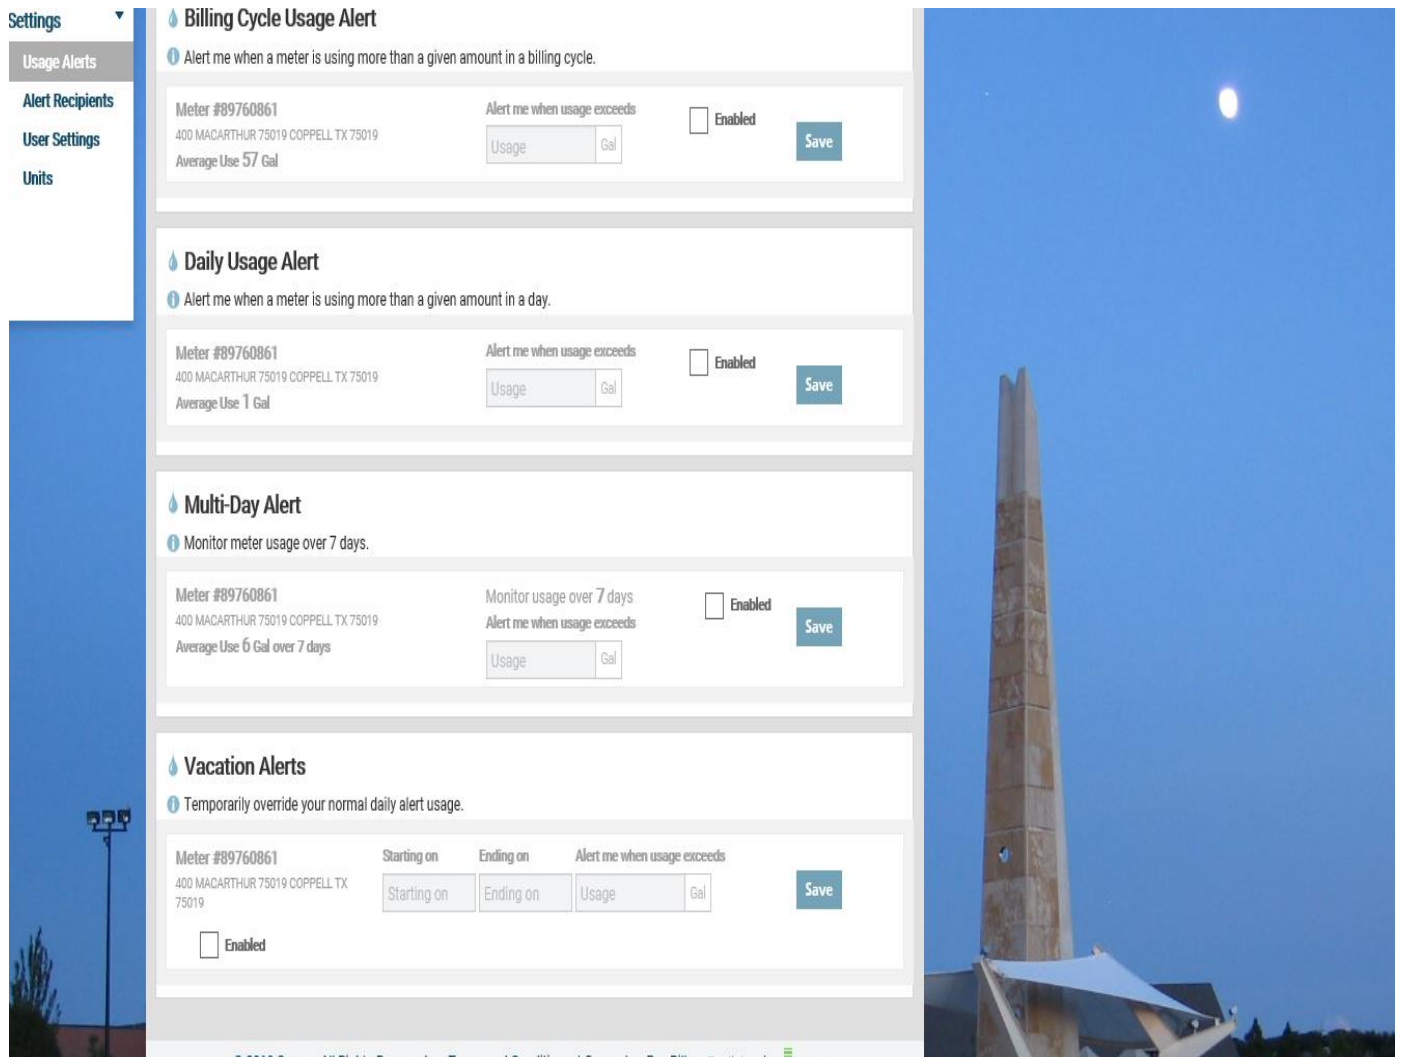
Settings
Usage Alerts
Alert Recipients
User Settings
Units

Billing Cycle Usage Alert
Alert me when a meter is using more than a given amount in a billing cycle.

Meter #89760861
400 MACARTHUR 75019 COPPELL TX 75019
Average Use 57 Gal
Alert me when usage exceeds
Usage Gal
Enabled
Save

Daily Usage Alert
Alert me when a meter is using more than a given amount in a day.

Meter #89760861
400 MACARTHUR 75019 COPPELL TX 75019
Average Use 1 Gal
Alert me when usage exceeds
Usage Gal
Enabled
Save

Multi-Day Alert
Monitor meter usage over 7 days.

Meter #89760861
400 MACARTHUR 75019 COPPELL TX 75019
Average Use 6 Gal over 7 days
Monitor usage over 7 days
Alert me when usage exceeds
Usage Gal
Enabled
Save

Vacation Alerts
Temporarily override your normal daily alert usage.

Meter #89760861
400 MACARTHUR 75019 COPPELL TX 75019
Starting on
Ending on
Alert me when usage exceeds
Starting on
Ending on
Usage Gal
Save
Enabled

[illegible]